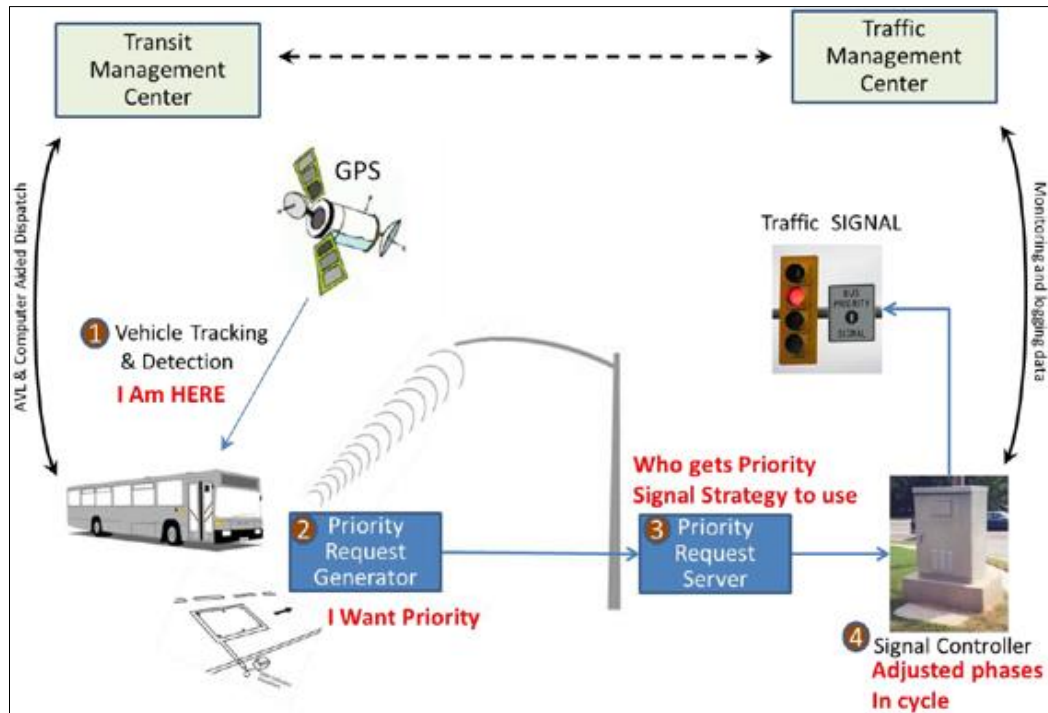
Transit Management Center

Traffic Management Center

AVL & Computer Aided Dispatch

Monitoring and logging data

GPS

Traffic SIGNAL

BUS PRIORITY SIGNAL

1 Vehicle Tracking & Detection
I Am HERE

Who gets Priority
Signal Strategy to use

2 Priority Request Generator

I Want Priority

3 Priority Request Server

4 Signal Controller
Adjusted phases In cycle